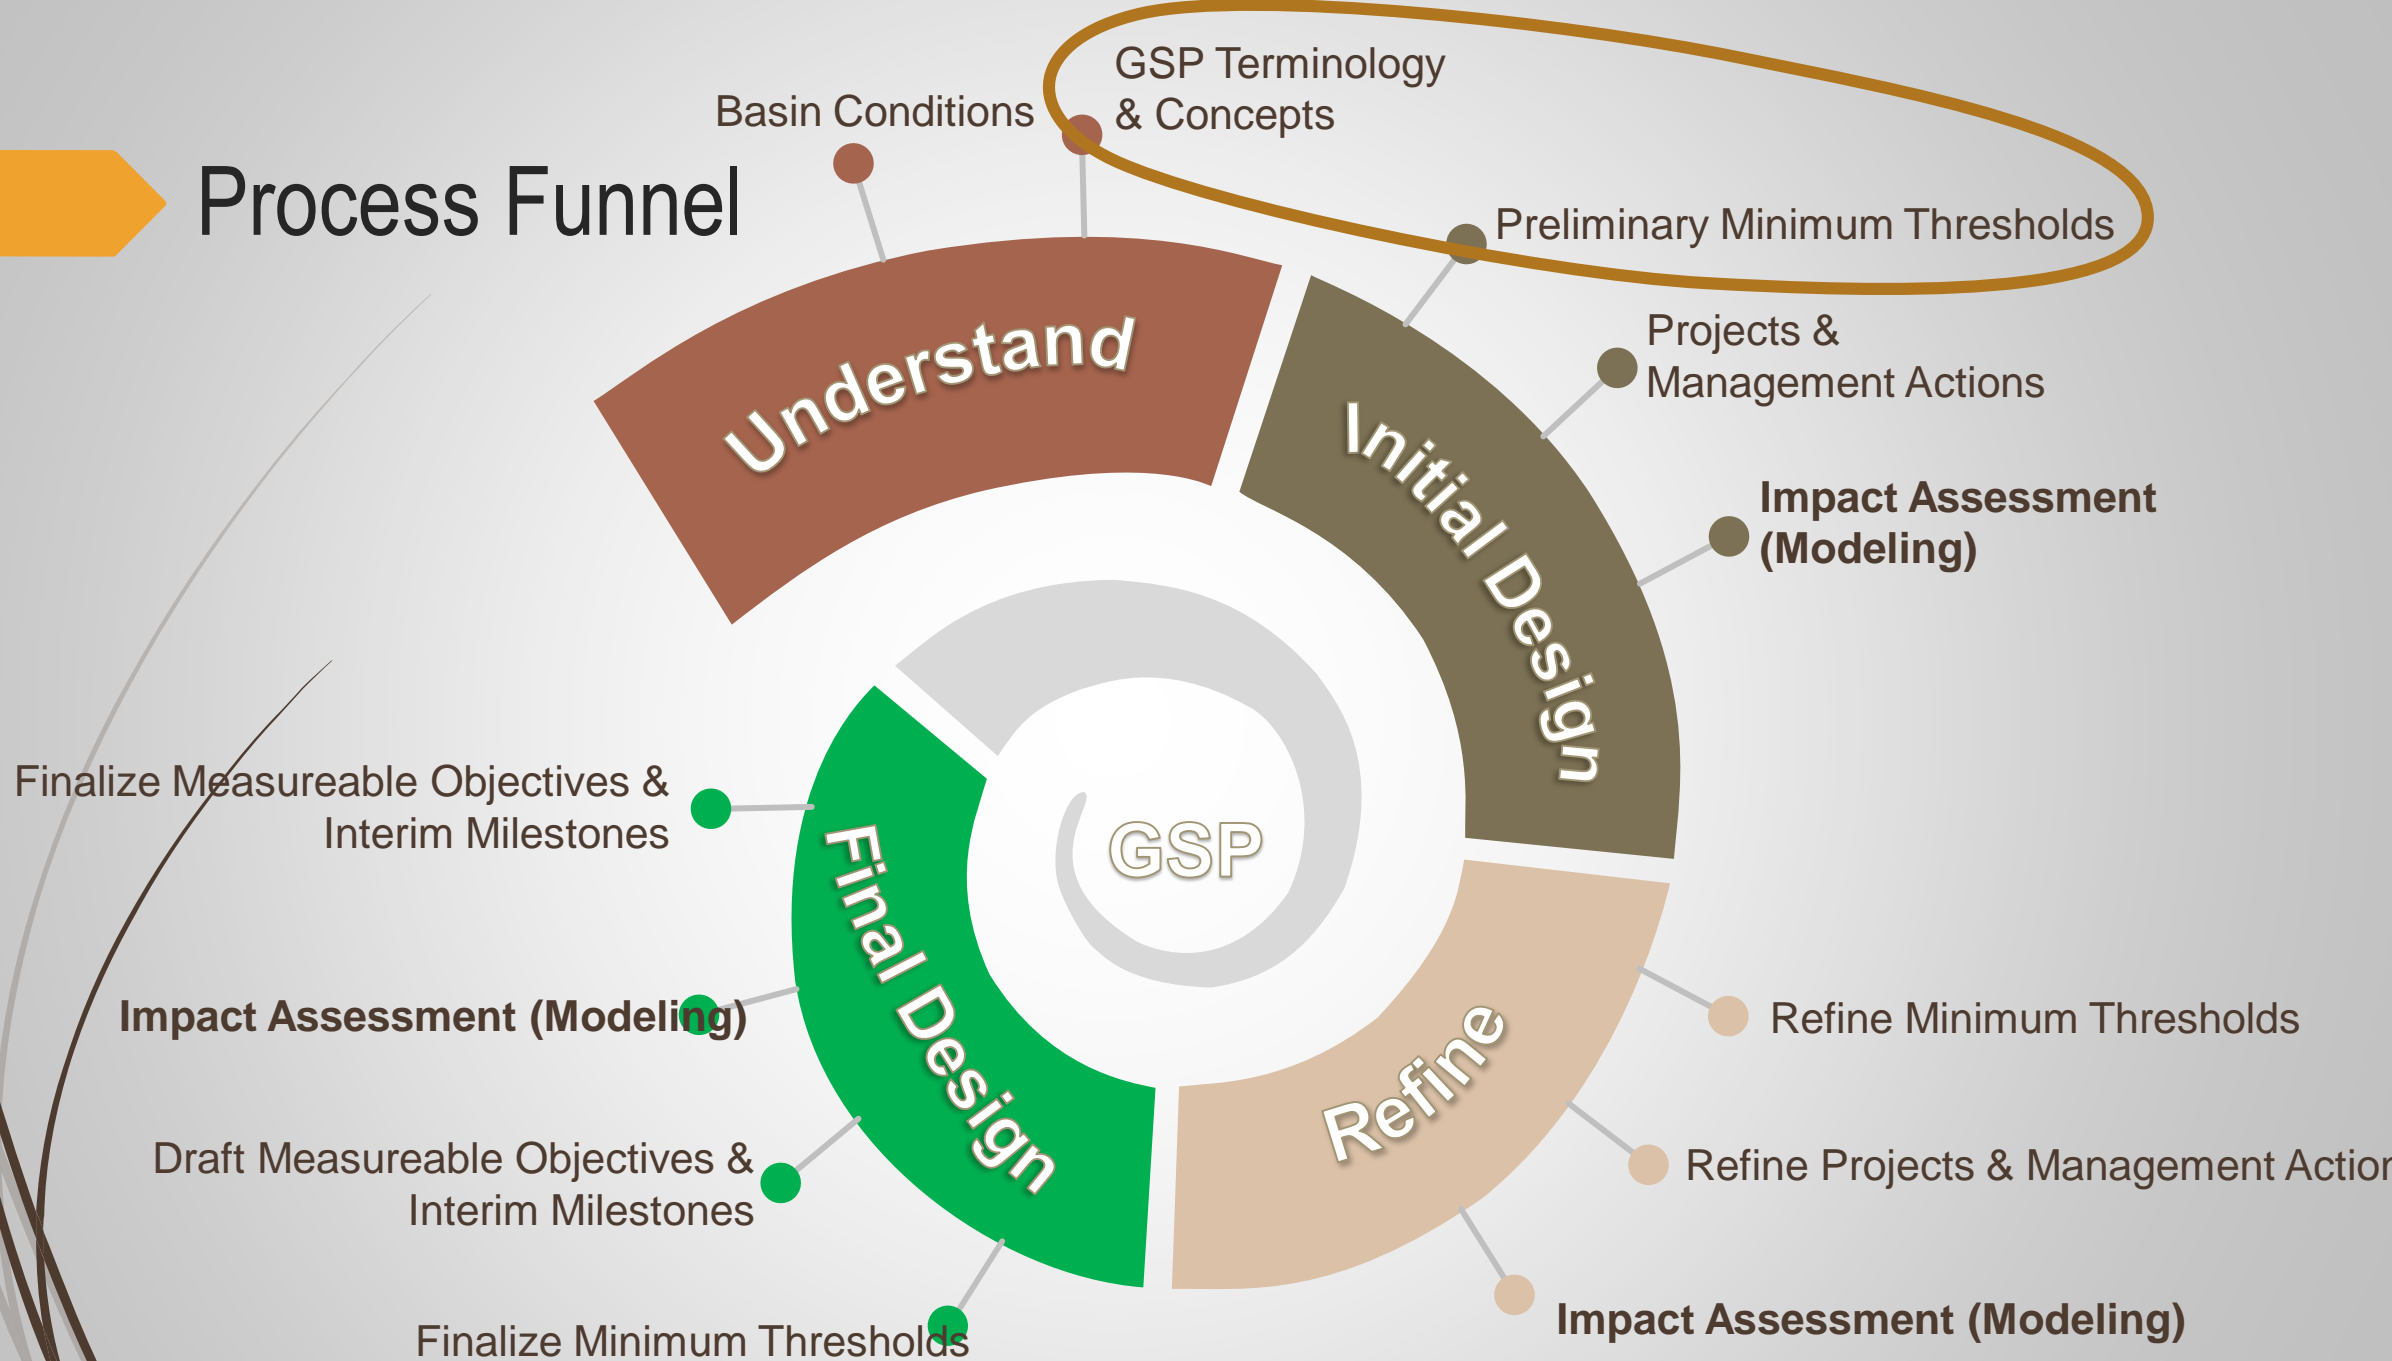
Process Funnel

Basin Conditions

GSP Terminology & Concepts

Preliminary Minimum Thresholds

Projects & Management Actions

Impact Assessment (Modeling)

Understand

Initial Design

GSP

Final Design

Refine

Finalize Measureable Objectives & Interim Milestones

Impact Assessment (Modeling)

Draft Measureable Objectives & Interim Milestones

Finalize Minimum Thresholds

Refine Minimum Thresholds

Refine Projects & Management Actior

Impact Assessment (Modeling)